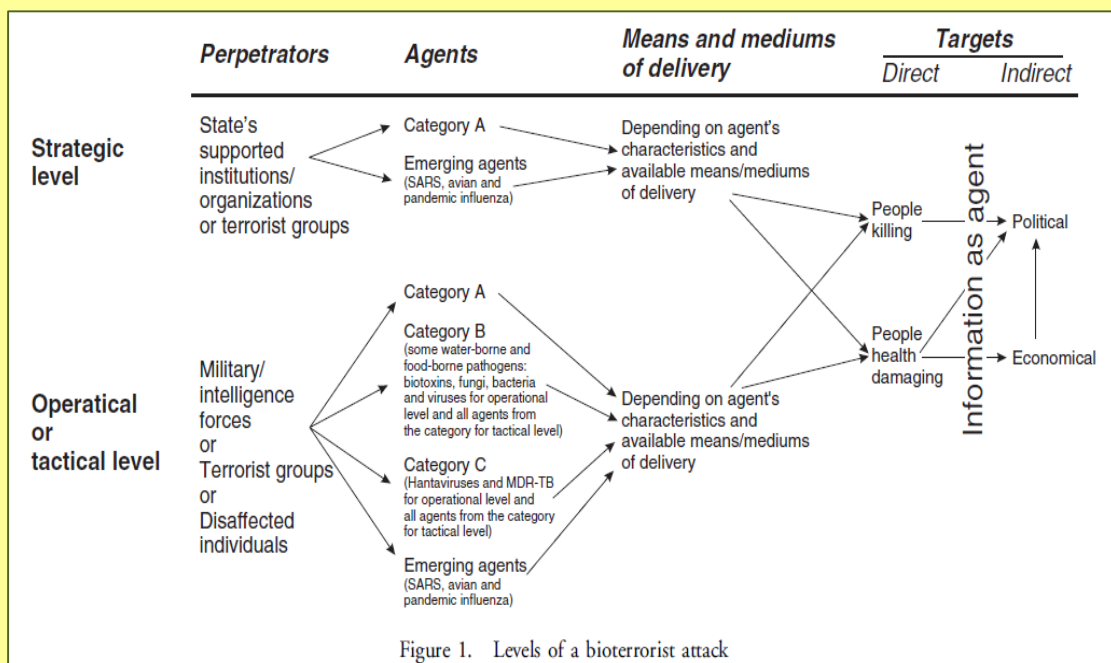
Perpetrators

Agents

Means and mediums of delivery

Targets

Direct

Indirect

Strategic level

State's supported institutions/ organizations or terrorist groups

Category A

Emerging agents (SARS, avian and pandemic influenza)

Depending on agent's characteristics and available means/mediums of delivery

People killing

Information as agent

Political

Operational or tactical level

Military/ intelligence forces or Terrorist groups or Disaffected individuals

Category A

Category B (some water-borne and food-borne pathogens: biotoxins, fungi, bacteria and viruses for operational level and all agents from the category for tactical level)

Category C (Hantaviruses and MDR-TB for operational level and all agents from the category for tactical level)

Emerging agents (SARS, avian and pandemic influenza)

Depending on agent's characteristics and available means/mediums of delivery

People health damaging

Economical

Figure 1. Levels of a bioterrorist attack